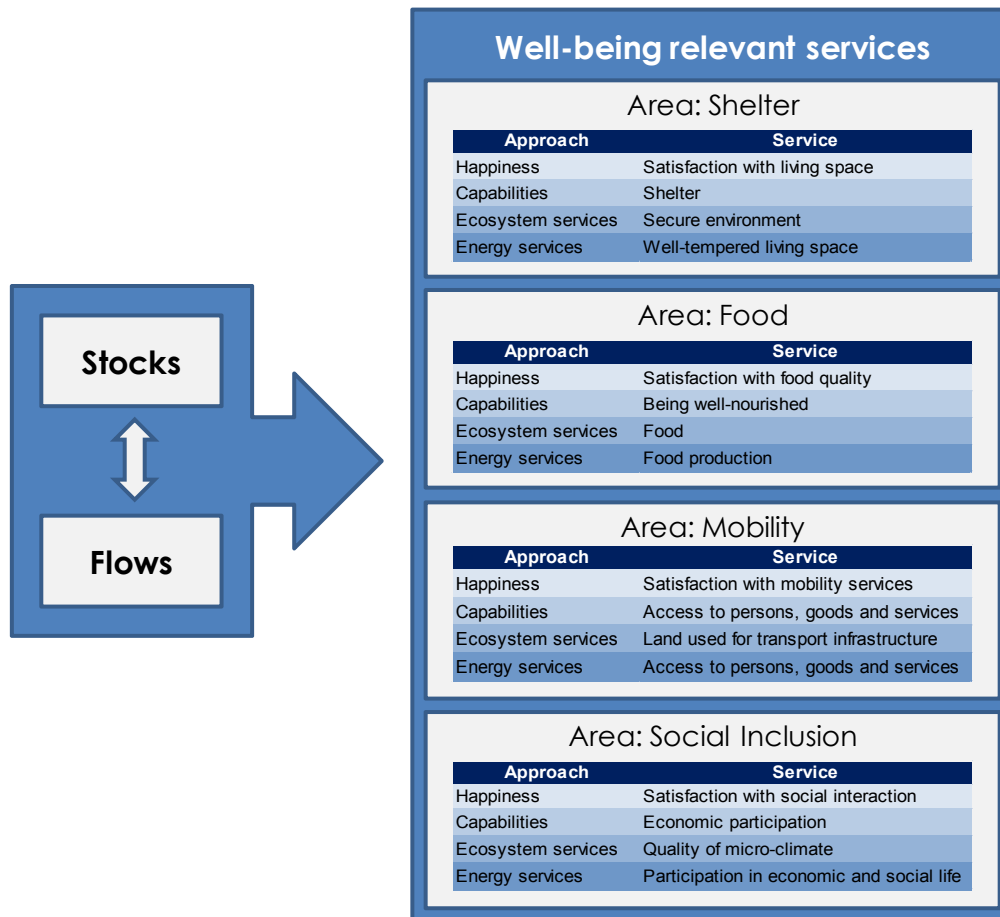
Stocks

Flows

Well-being relevant services

Area: Shelter

| Approach | Service |
|---|---|
| Happiness | Satisfaction with living space |
| Capabilities | Shelter |
| Ecosystem services | Secure environment |
| Energy services | Well-tempered living space |

Area: Food

| Approach | Service |
|---|---|
| Happiness | Satisfaction with food quality |
| Capabilities | Being well-nourished |
| Ecosystem services | Food |
| Energy services | Food production |

Area: Mobility

| Approach | Service |
|---|---|
| Happiness | Satisfaction with mobility services |
| Capabilities | Access to persons, goods and services |
| Ecosystem services | Land used for transport infrastructure |
| Energy services | Access to persons, goods and services |

Area: Social Inclusion

| Approach | Service |
|---|---|
| Happiness | Satisfaction with social interaction |
| Capabilities | Economic participation |
| Ecosystem services | Quality of micro-climate |
| Energy services | Participation in economic and social life |